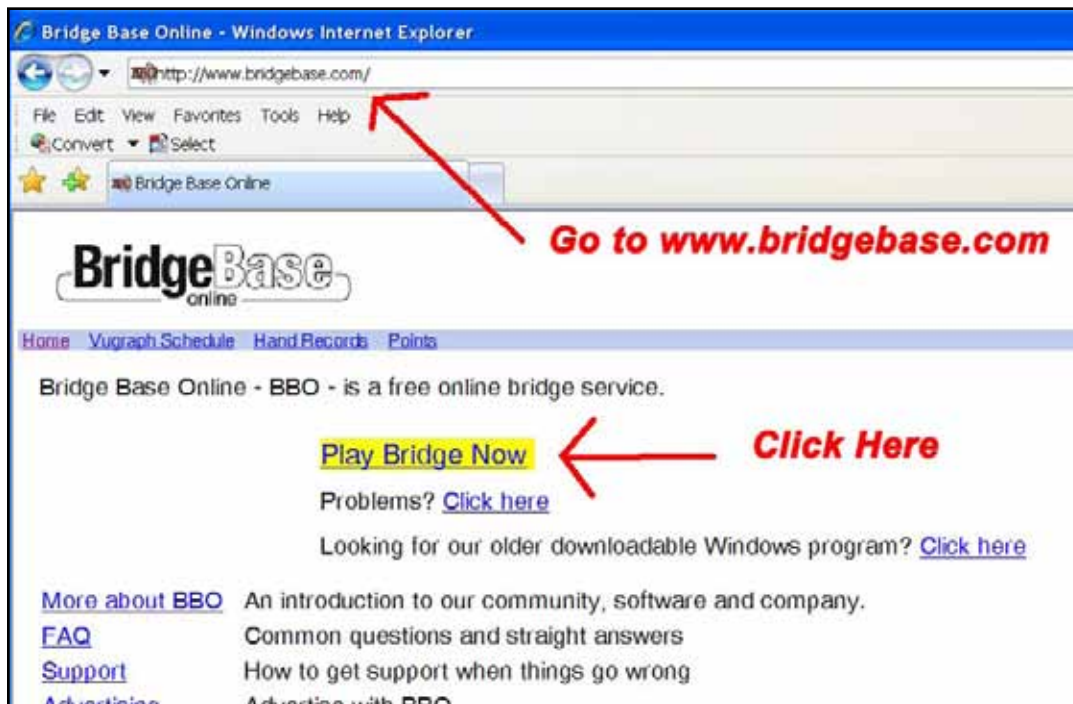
Bridge Base Online - Windows Internet Explorer

http://www.bridgebase.com/

File Edit View Favorites Tools Help

Convert Select

Bridge Base Online

Go to www.bridgebase.com

BridgeBase online

Home Vugraph Schedule Hand Records Points

Bridge Base Online - BBO - is a free online bridge service.

Play Bridge Now

Click Here

Problems? Click here

Looking for our older downloadable Windows program? Click here

More about BBO An introduction to our community, software and company.
FAQ Common questions and straight answers
Support How to get support when things go wrong
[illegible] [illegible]